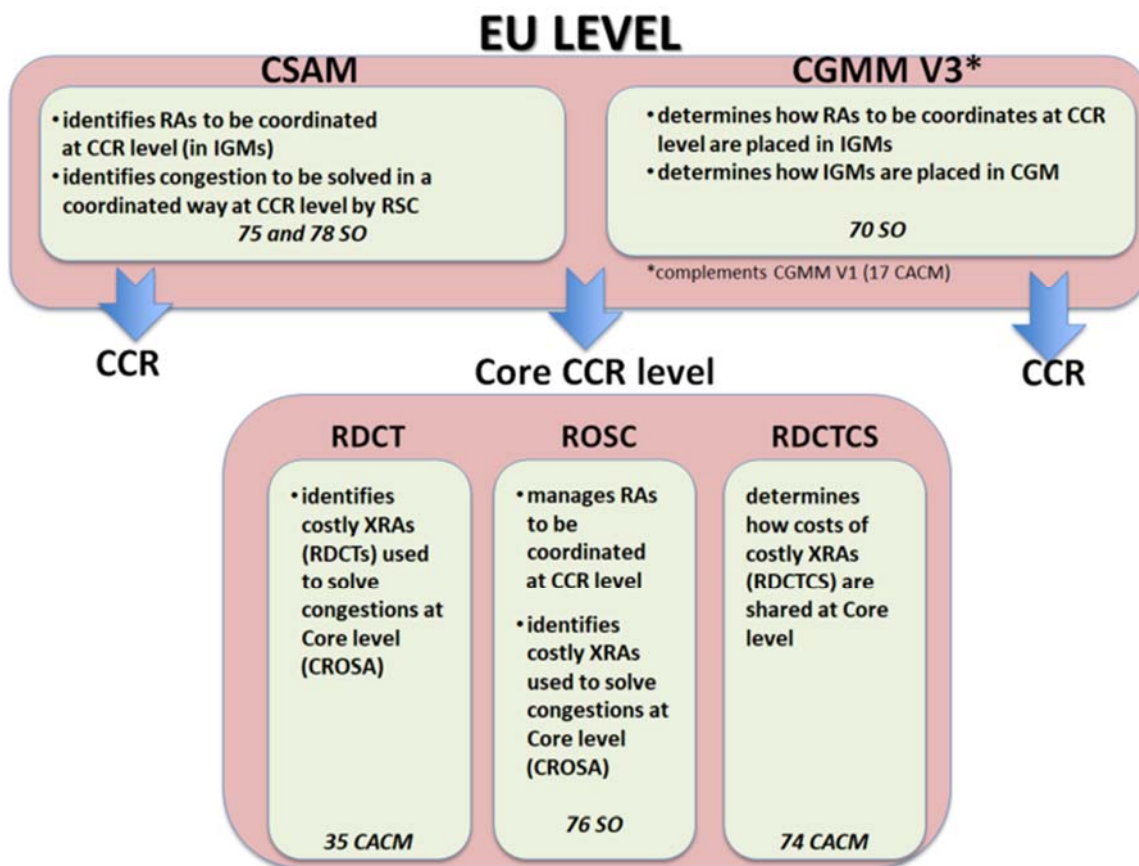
EU LEVEL

CSAM

• identifies RAs to be coordinated at CCR level (in IGMs)
• identifies congestion to be solved in a coordinated way at CCR level by RSC

75 and 78 SO

CGMM V3*

• determines how RAs to be coordinates at CCR level are placed in IGMs
• determines how IGMs are placed in CGM

70 SO

*complements CGMM V1 (17 CACM)

CCR

Core CCR level

CCR

RDCT

• identifies costly XRAs (RDCTs) used to solve congestions at Core level (CROSA)

35 CACM

ROSC

• manages RAs to be coordinated at CCR level
• identifies costly XRAs used to solve congestions at Core level (CROSA)

76 SO

RDCTCS

determines how costs of costly XRAs (RDCTCS) are shared at Core level

74 CACM